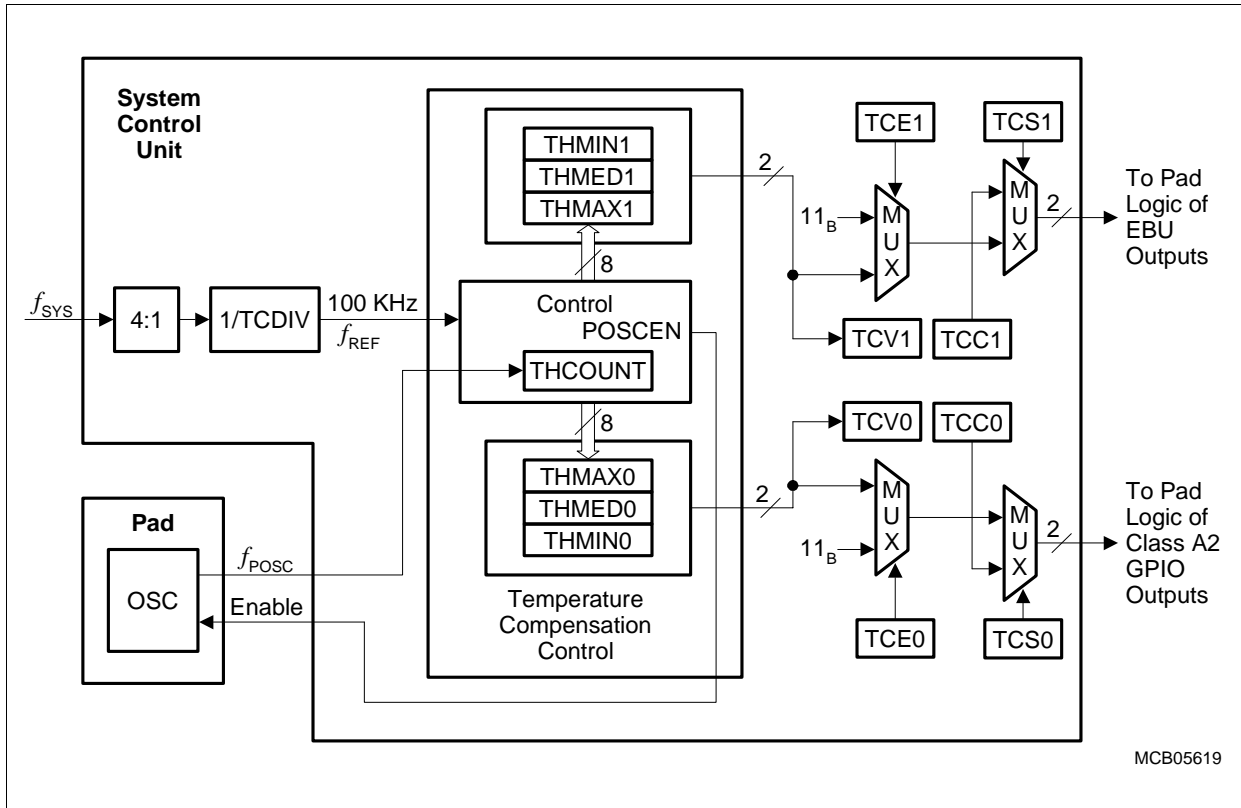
System Control Unit

THMIN1
THMED1
THMAX1

2

TCE1

TCS1

$11_B$

M U X

M U X

2

To Pad Logic of EBU Outputs

8

$f_{SYS}$

4:1

1/TCDIV

100 KHz

$f_{REF}$

Control

POSCEN

THCOUNT

TCV1

TCC1

8

TCV0

TCC0

THMAX0
THMED0
THMIN0

2

M U X

M U X

2

To Pad Logic of Class A2 GPIO Outputs

Pad

$f_{POSC}$

OSC

Enable

$11_B$

Temperature Compensation Control

TCE0

TCS0

MCB05619